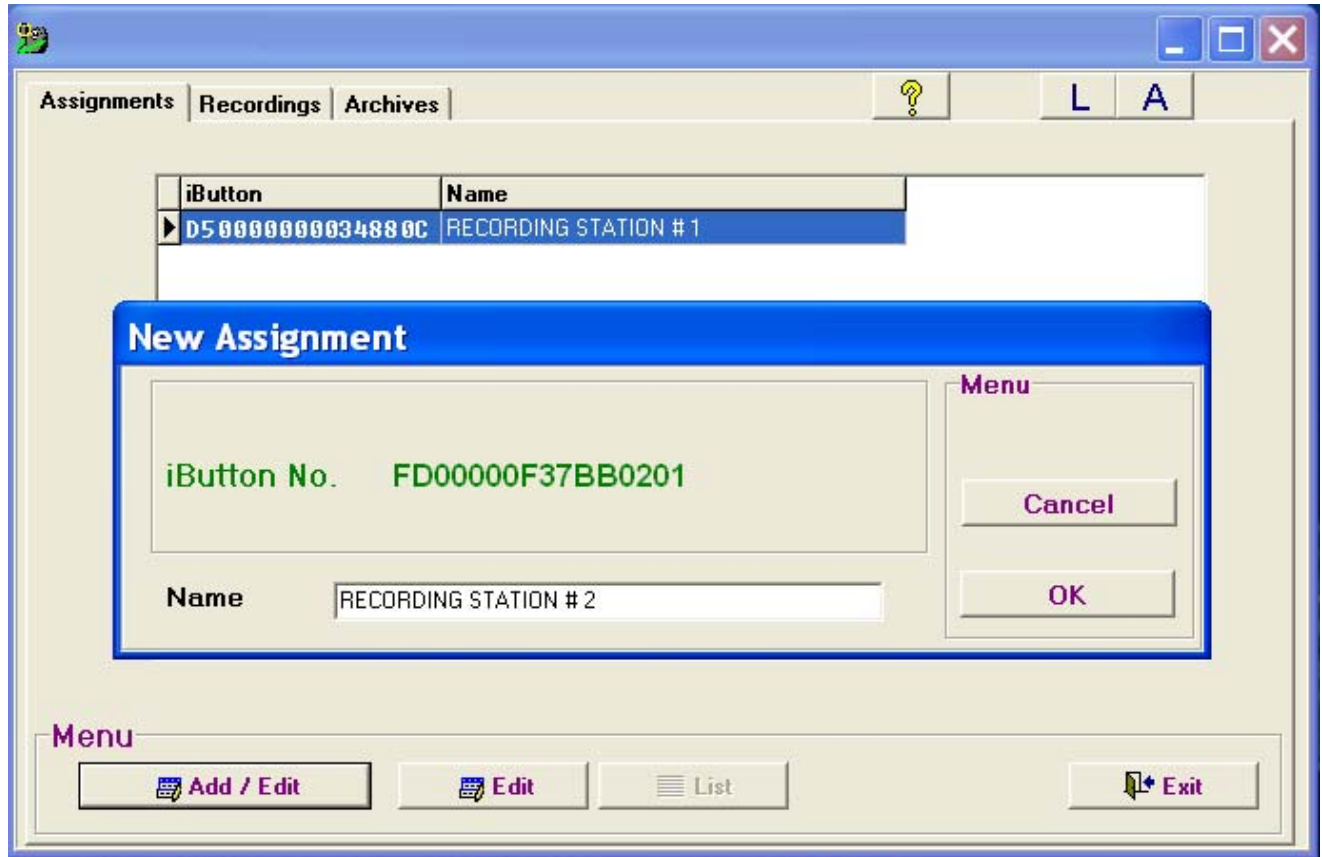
Assignments | Recordings | Archives

?

L A

| iButton | Name |
|---|---|
| D5000000034880C | RECORDING STATION # 1 |

New Assignment

iButton No. FD00000F37BB0201

Name RECORDING STATION # 2

Menu

Cancel

OK

Menu

Add / Edit

Edit

List

Exit